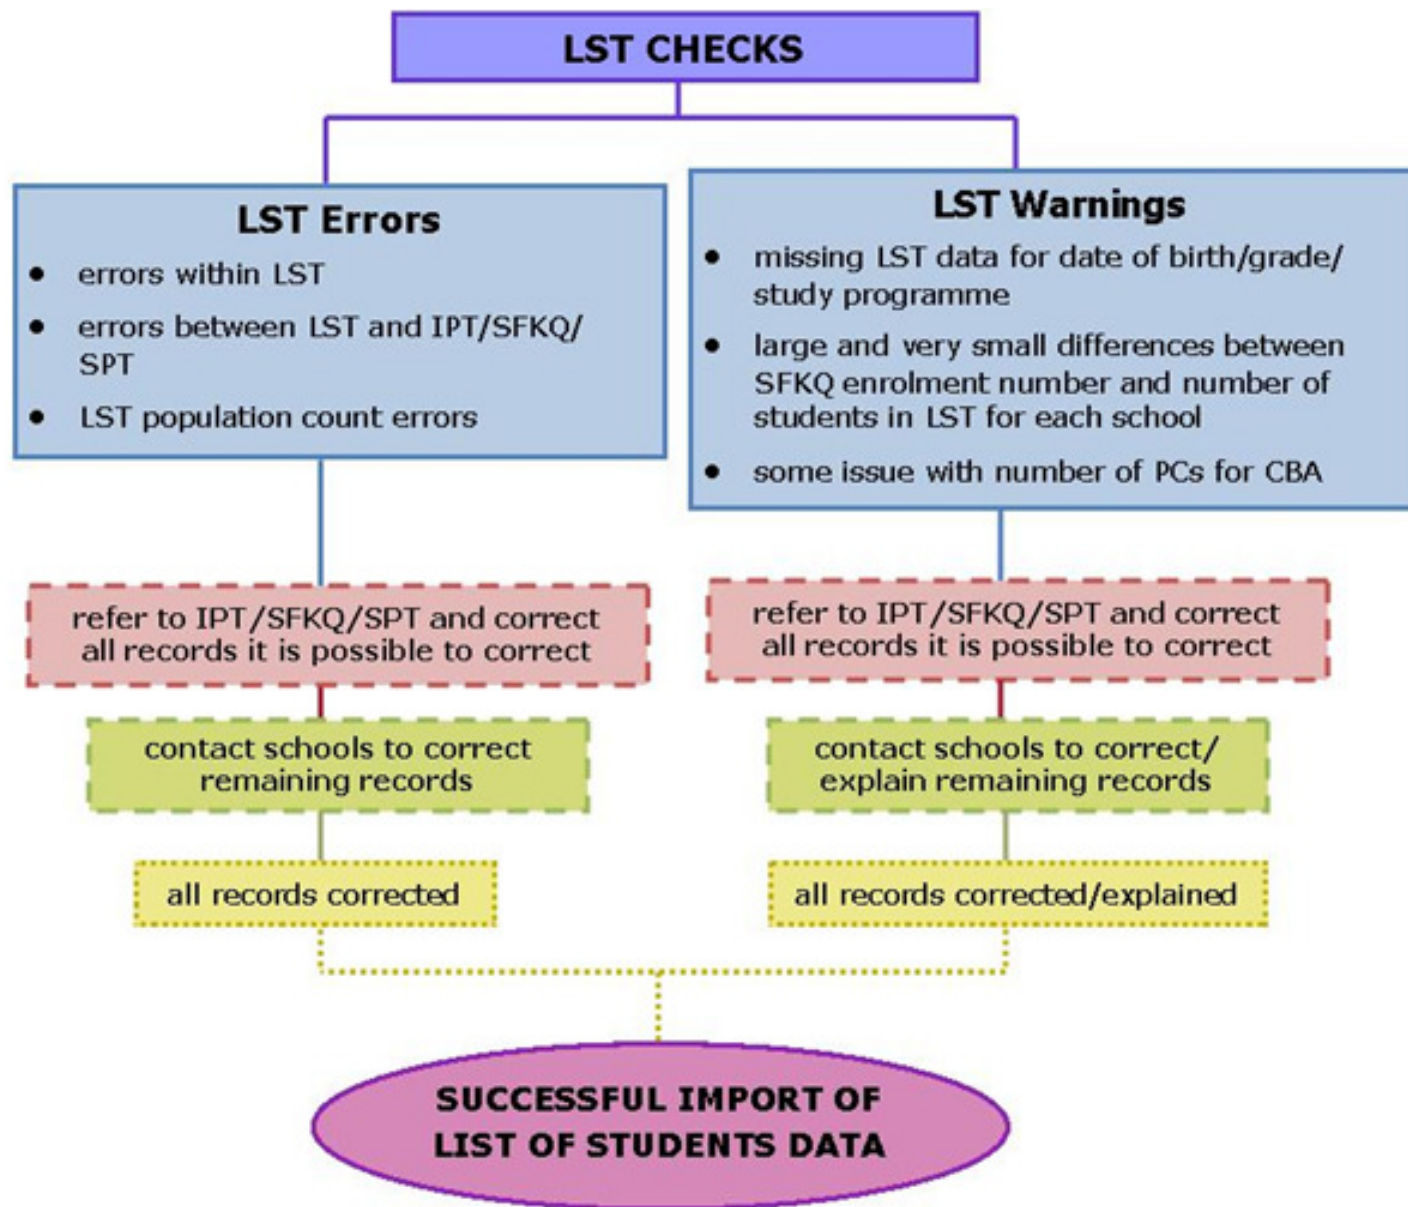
LST CHECKS

LST Errors

- errors within LST
- errors between LST and IPT/SFKQ/SPT
- LST population count errors

refer to IPT/SFKQ/SPT and correct all records it is possible to correct

contact schools to correct remaining records

all records corrected

LST Warnings

- missing LST data for date of birth/grade/study programme
- large and very small differences between SFKQ enrolment number and number of students in LST for each school
- some issue with number of PCs for CBA

refer to IPT/SFKQ/SPT and correct all records it is possible to correct

contact schools to correct/explain remaining records

all records corrected/explained

SUCCESSFUL IMPORT OF LIST OF STUDENTS DATA